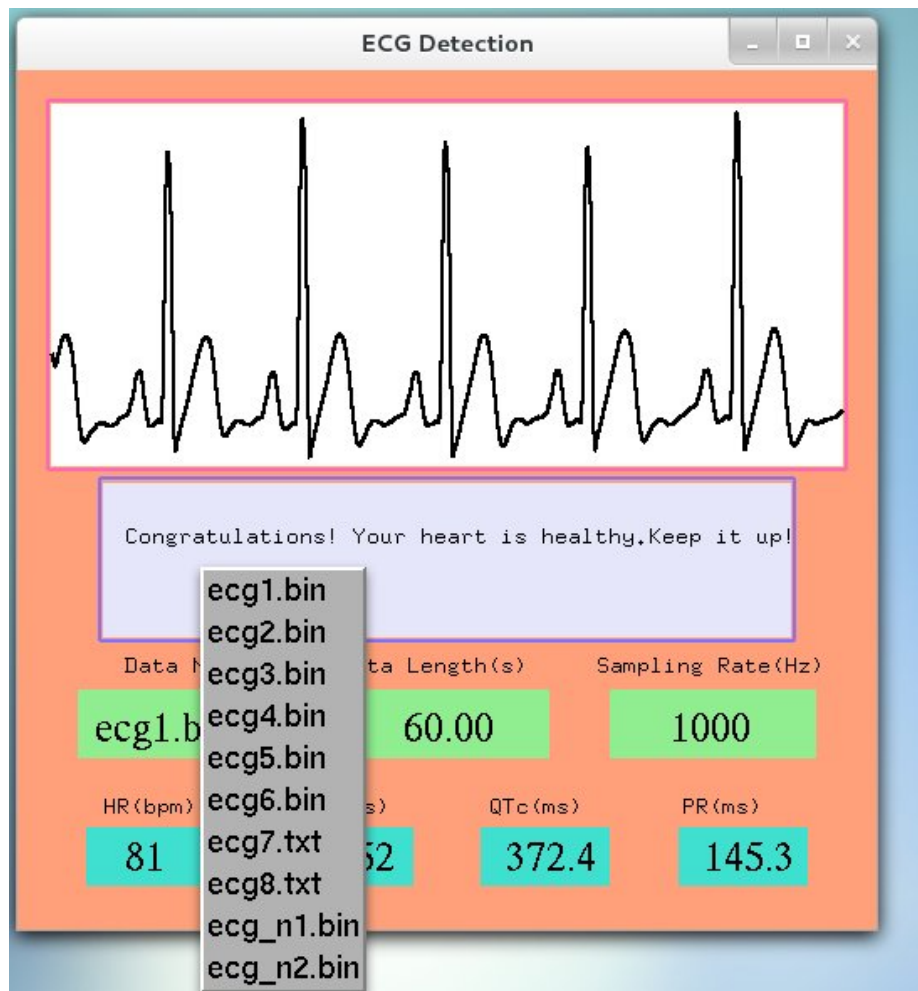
ECG Detection

Congratulations! Your heart is healthy.Keep it up!

ecg1.bin
ecg2.bin
ecg3.bin
ecg4.bin
ecg5.bin
ecg6.bin
ecg7.txt
ecg8.txt
ecg_n1.bin
ecg_n2.bin

Data N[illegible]
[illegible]ta Length(s)
Sampling Rate(Hz)

ecg1.b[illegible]
60.00
1000

HR(bpm)
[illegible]s)
QTc(ms)
PR(ms)

81
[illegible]52
372.4
145.3